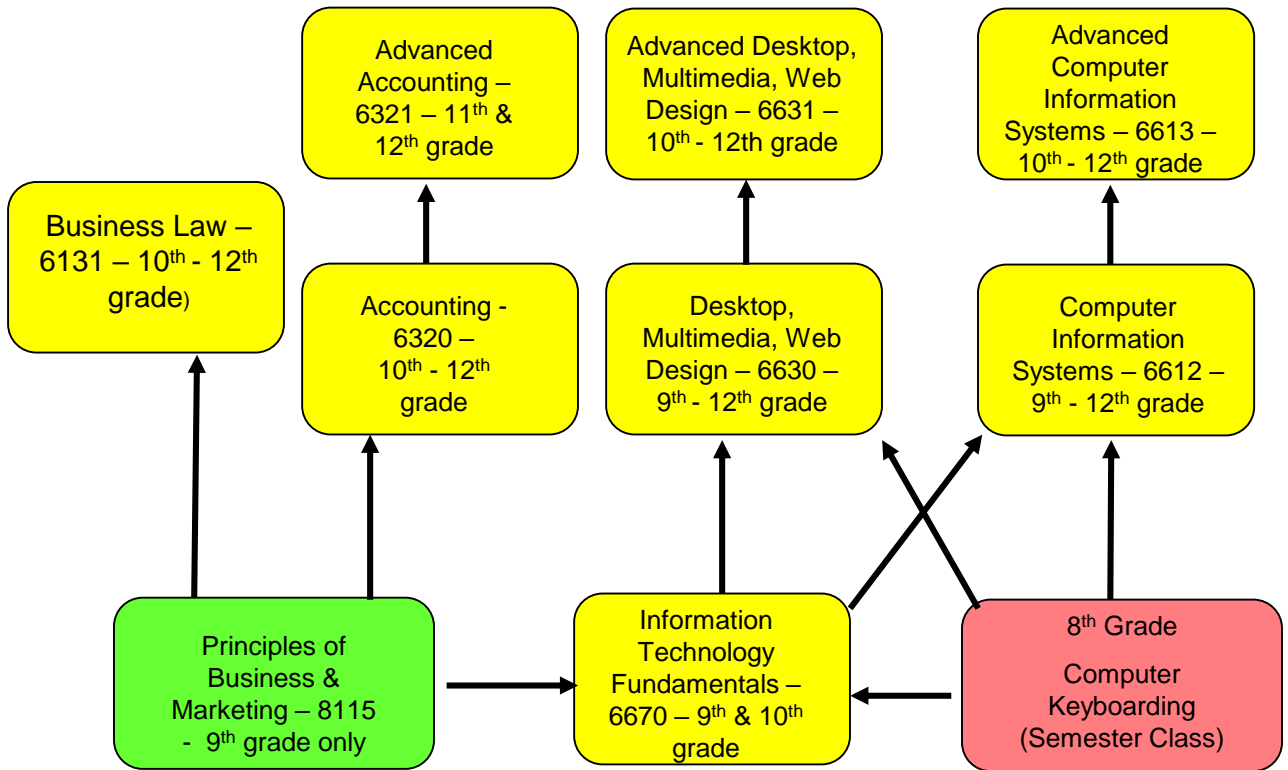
Advanced Accounting – 6321 – 11$^{th}$ & 12$^{th}$ grade

Advanced Desktop, Multimedia, Web Design – 6631 – 10$^{th}$ - 12th grade

Advanced Computer Information Systems – 6613 – 10$^{th}$ - 12$^{th}$ grade

Business Law – 6131 – 10$^{th}$ - 12$^{th}$ grade)

Accounting - 6320 – 10$^{th}$ - 12$^{th}$ grade

Desktop, Multimedia, Web Design – 6630 – 9$^{th}$ - 12$^{th}$ grade

Computer Information Systems – 6612 – 9$^{th}$ - 12$^{th}$ grade

Principles of Business & Marketing – 8115 - 9$^{th}$ grade only

Information Technology Fundamentals – 6670 – 9$^{th}$ & 10$^{th}$ grade

8$^{th}$ Grade

Computer Keyboarding (Semester Class)